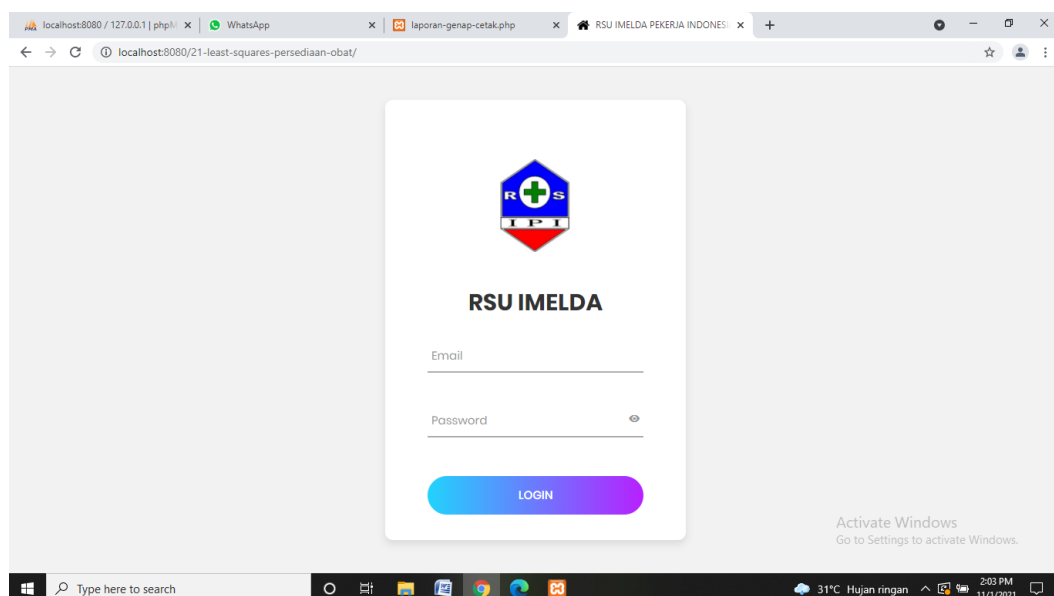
localhost:8080 / 127.0.0.1 | phpM ×
WhatsApp ×
laporan-genap-cetak.php ×
RSU IMELDA PEKERJA INDONESI ×
+

localhost:8080/21-least-squares-persediaan-obat/

R S
I P I

RSU IMELDA

Email

Password

LOGIN

Activate Windows
Go to Settings to activate Windows.

Type here to search

31°C Hujan ringan
2:03 PM
11/1/2021